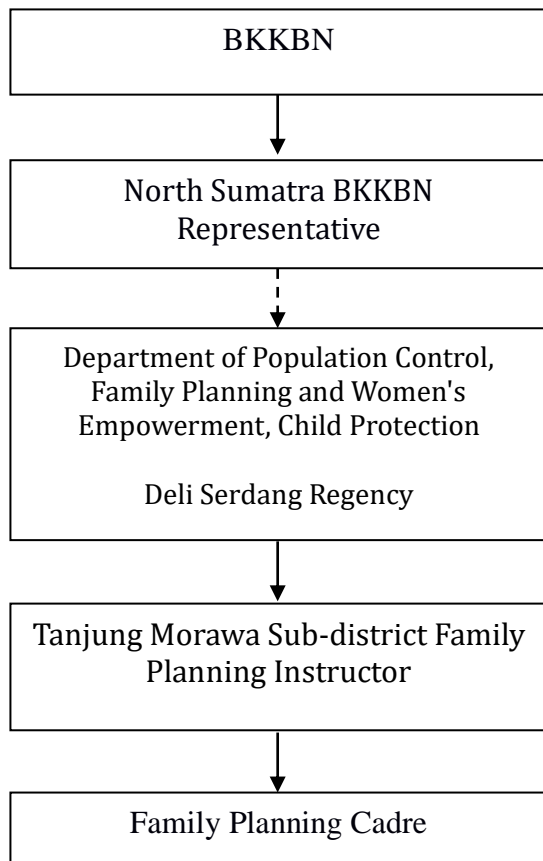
BKKBN

North Sumatra BKKBN Representative

Department of Population Control, Family Planning and Women's Empowerment, Child Protection

Deli Serdang Regency

Tanjung Morawa Sub-district Family Planning Instructor

Family Planning Cadre